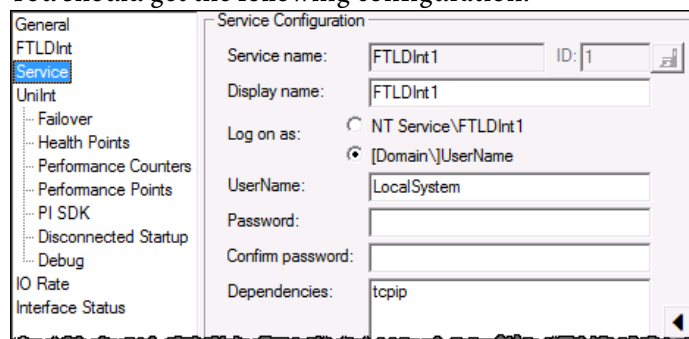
You should get the following configuration:

General
FTLDInt
Service
UniInt
Failover
Health Points
Performance Counters
Performance Points
PI SDK
Disconnected Startup
Debug
IO Rate
Interface Status

Service Configuration
Service name: FTLDInt1 ID: 1
Display name: FTLDInt1
Log on as: NT Service\FTLDInt1
[Domain\]UserName
UserName: LocalSystem
Password:
Confirm password:
Dependencies: tcpip